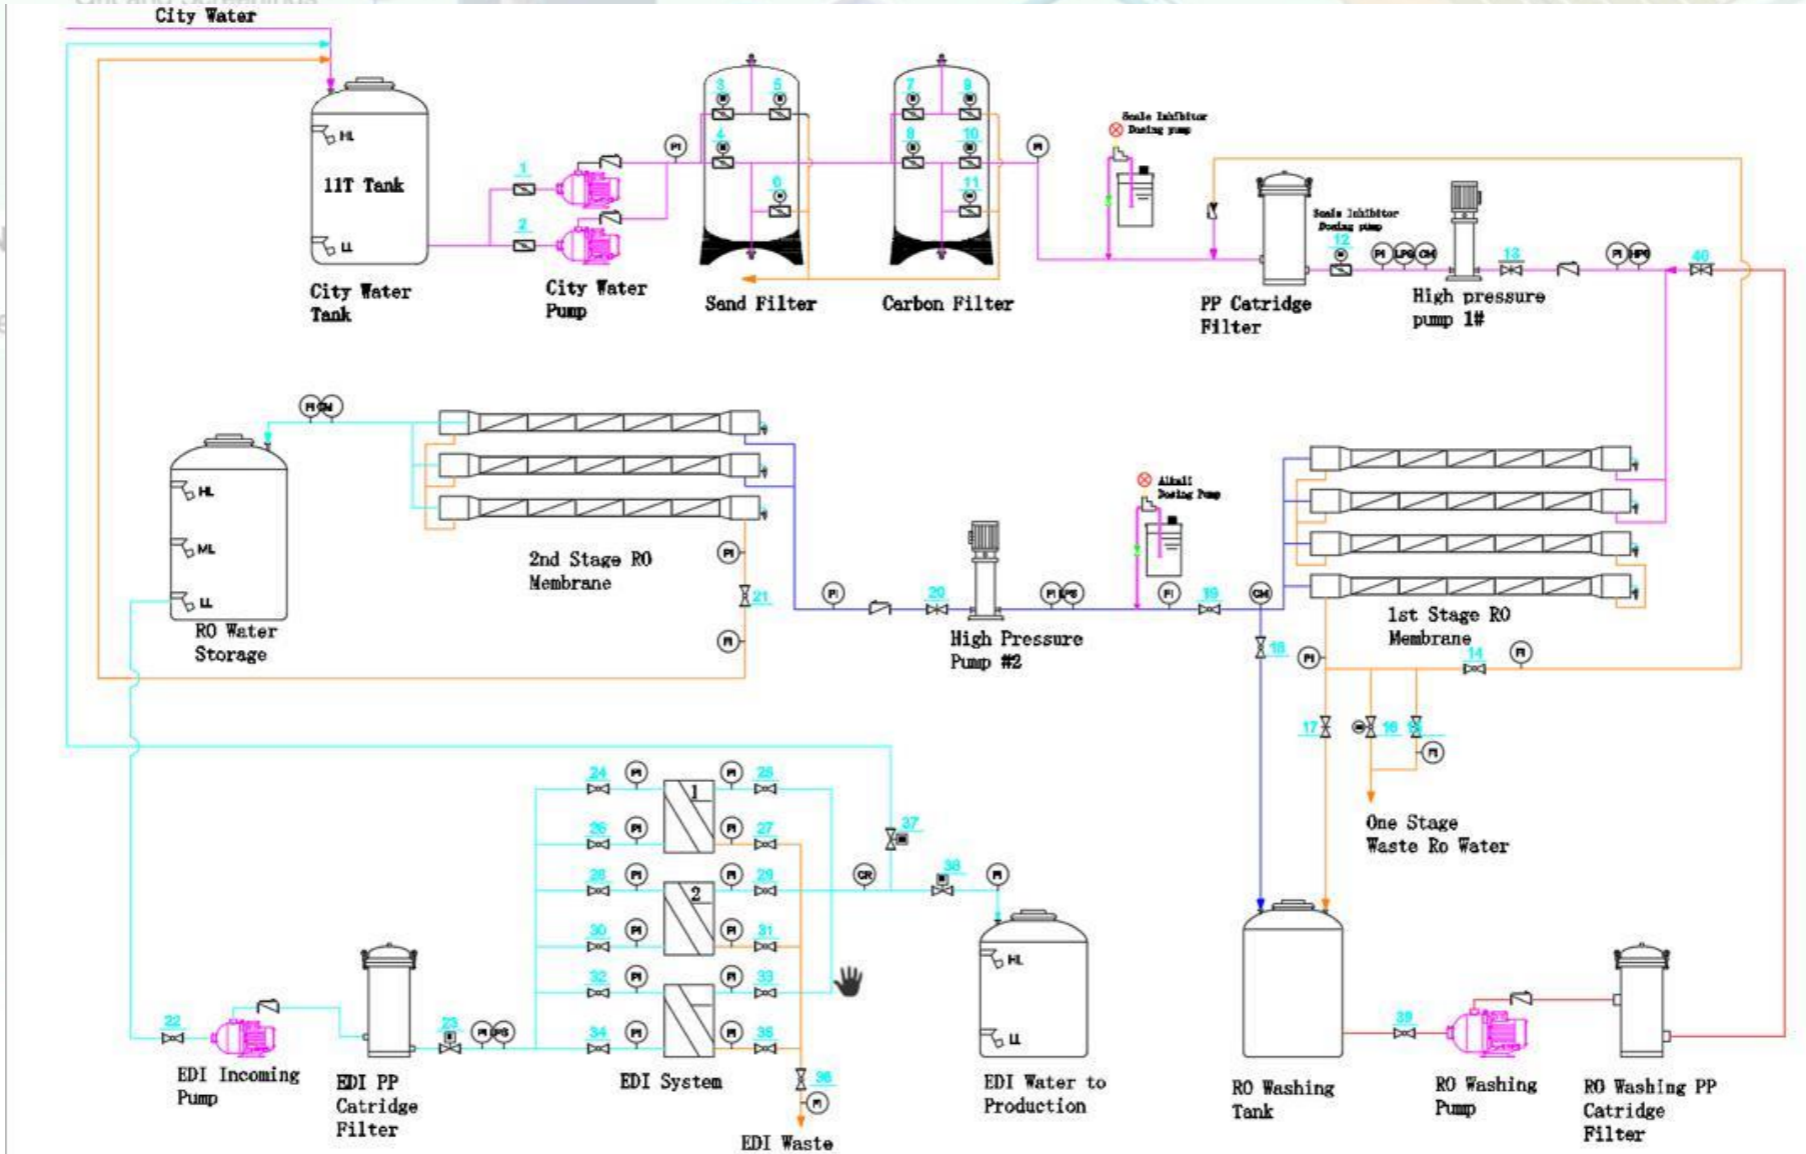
City Water

HL
11T Tank
LL
City Water Tank

1
2
City Water Pump

PI
3 5
4
6
Sand Filter

7 8
9 10
11
Carbon Filter

PI

Scale Inhibitor Dosing pump

PP Catridge Filter

Scale Inhibitor Dosing pump
12
PI LPS CM
High pressure pump 1#
13
PI HPS
40

PI CM
HL
ML
LL
RO Water Storage

2nd Stage RO Membrane
PI
21
PI

PI
20
High Pressure Pump #2
PI LPS

Alkali Dosing Pump
PI
19
CM
18

1st Stage RO Membrane
PI
14
PI
17
16
PI
One Stage Waste Ro Water

24 PI PI 25
1
26 PI PI 27
28 PI PI 29
2
30 PI PI 31
32 PI PI 33
34 PI PI 35
EDI System
36
PI
EDI Waste

37
CR
38
PI

HL
LL
EDI Water to Production

22
EDI Incoming Pump

EDI PP Catridge Filter
23
PI PS

RO Washing Tank
39
RO Washing Pump
RO Washing PP Catridge Filter